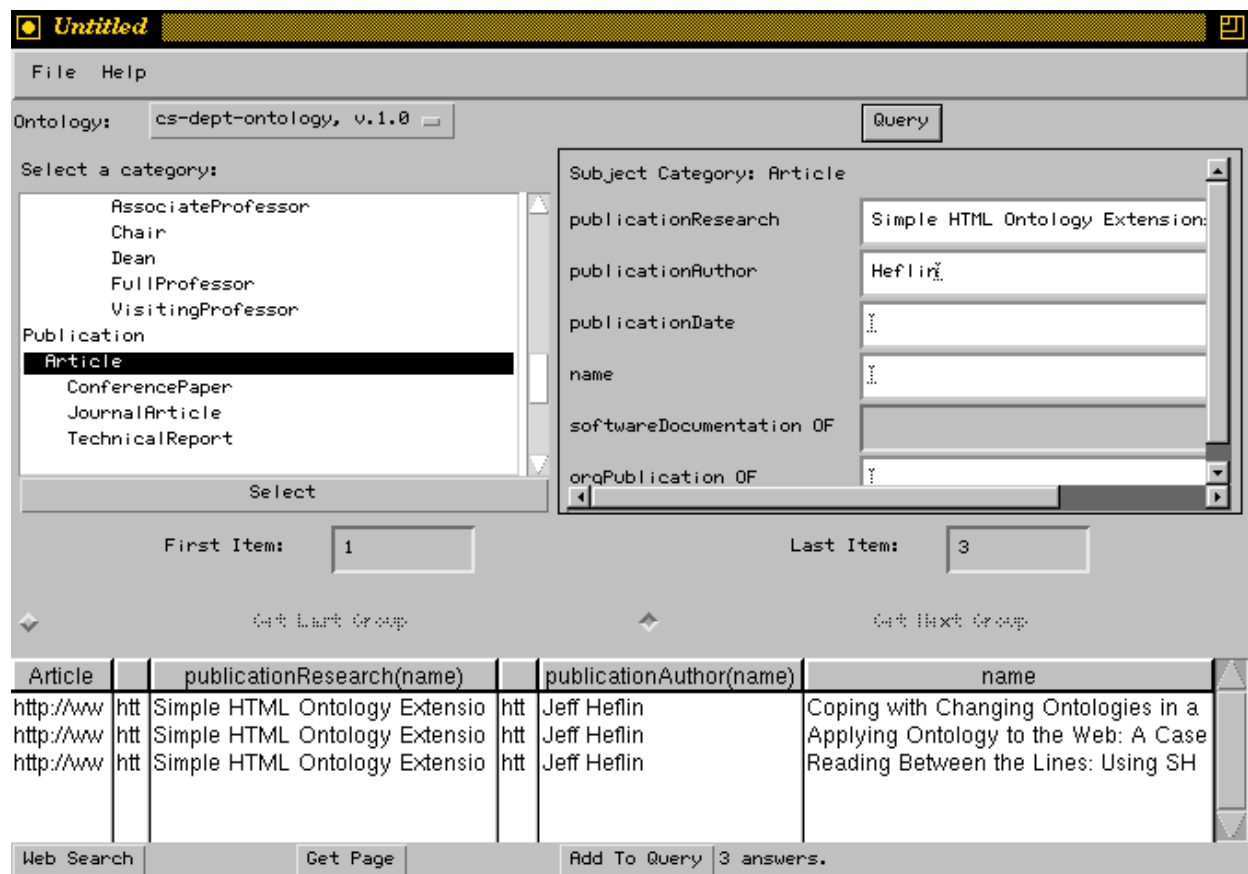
Untitled

File Help

Ontology: cs-dept-ontology, v.1.0

Query

Select a category:

AssociateProfessor
Chair
Dean
FullProfessor
VisitingProfessor
Publication
Article
ConferencePaper
JournalArticle
TechnicalReport

Select

Subject Category: Article

publicationResearch | Simple HTML Ontology Extension

publicationAuthor | Heflin

publicationDate

name

softwareDocumentation OF

orgPublication OF

First Item: 1

Last Item: 3

Get Last Group

Get Next Group

| Article | | publicationResearch(name) | | publicationAuthor(name) | name |
|---|---|---|---|---|---|
| http://ww | htt | Simple HTML Ontology Extensio | htt | Jeff Heflin | Coping with Changing Ontologies in a |
| http://ww | htt | Simple HTML Ontology Extensio | htt | Jeff Heflin | Applying Ontology to the Web: A Case |
| http://ww | htt | Simple HTML Ontology Extensio | htt | Jeff Heflin | Reading Between the Lines: Using SH |

Web Search

Get Page

Add To Query

3 answers.